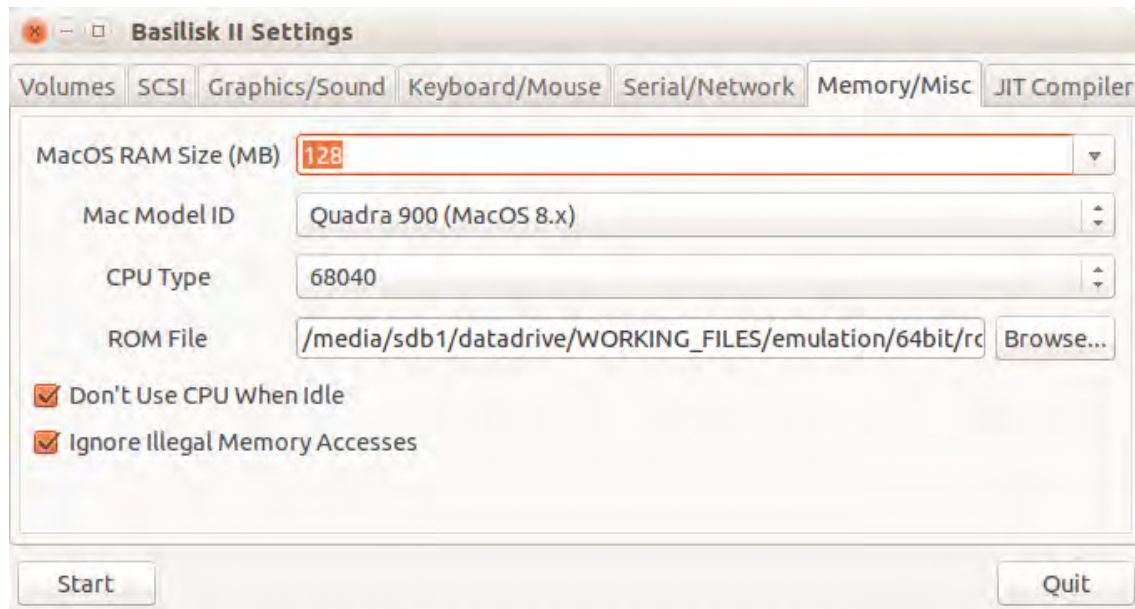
Basilisk II Settings

Volumes | SCSI | Graphics/Sound | Keyboard/Mouse | Serial/Network | Memory/Misc | JIT Compiler

MacOS RAM Size (MB) 128

Mac Model ID Quadra 900 (MacOS 8.x)

CPU Type 68040

ROM File /media/sdb1/datadrive/WORKING_FILES/emulation/64bit/rc Browse...

Don't Use CPU When Idle

Ignore Illegal Memory Accesses

Start

Quit